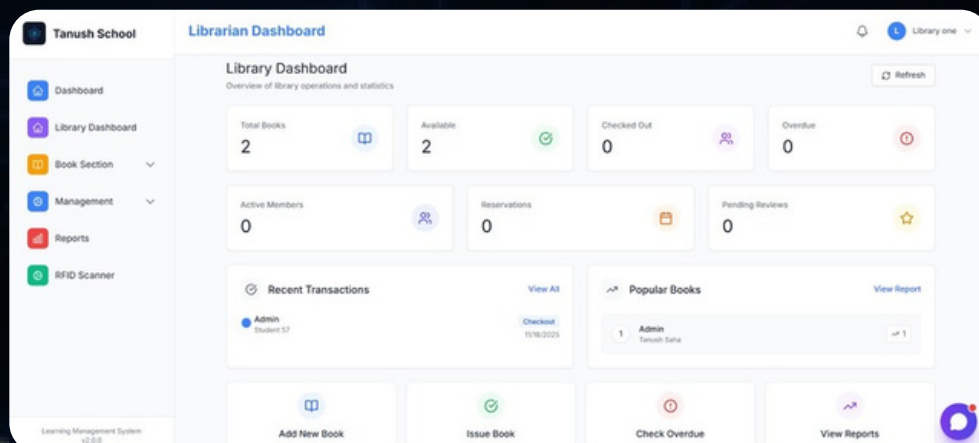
Tanush School

Dashboard

Library Dashboard

Book Section

Management

Reports

RFID Scanner

Learning Management System v2.0.0

Librarian Dashboard

L Library one

Library Dashboard

Overview of library operations and statistics

Refresh

Total Books
2

Available
2

Checked Out
0

Overdue
0

Active Members
0

Reservations
0

Pending Reviews
0

Recent Transactions

View All

Admin
Student 57

Checkout
11/18/2025

Popular Books

View Report

1 Admin
Tanush Saha

1

Add New Book

Issue Book

Check Overdue

View Reports